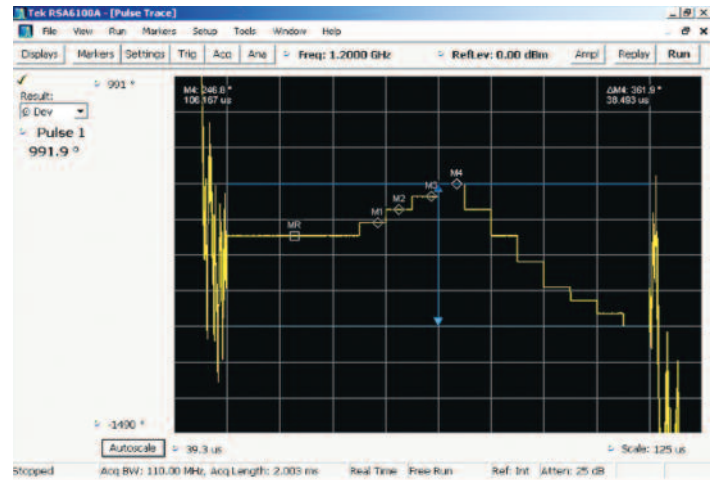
Tek RSA6100A - [Pulse Trace]
File View Run Markers Setup Tools Window Help
Displays Markers Settings Trig Acq Ana Freq: 1.2000 GHz Ref Lev: 0.00 dBm Ampl Replay Run
Result:
Φ Dev
Pulse 1
991.9 °
901 °
M4: 246.8 °
106.167 us
ΔM4: 361.9 °
38.493 us
MR
M1
M2
M3
M4
-1400 °
Autoscale 39.3 us
Scale: 125 us
Stopped Acq BW: 110.00 MHz, Acq Length: 2.003 ms Real Time Free Run Ref: Int Atten: 25 dB